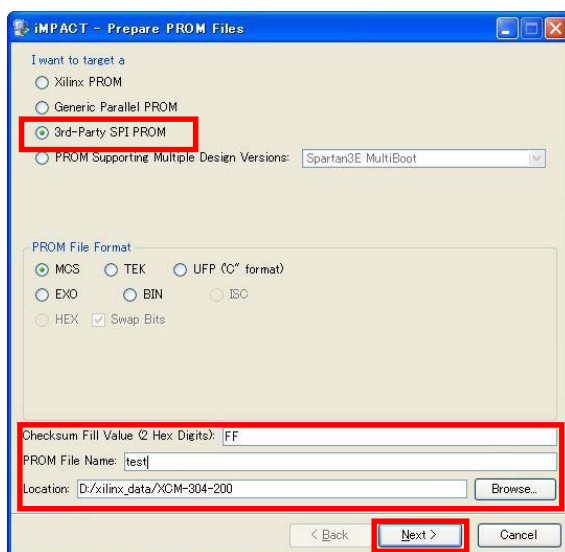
iMPACT - Prepare PROM Files

I want to target a

Xilinx PROM

Generic Parallel PROM

3rd-Party SPI PROM

PROM Supporting Multiple Design Versions: Spartan3E MultiBoot

PROM File Format

MCS TEK UFP (C" format)

EXO BIN ISC

HEX Swap Bits

Checksum Fill Value (2 Hex Digits): FF

PROM File Name: test

Location: D:/xilinx_data/XCM-304-200 Browse...

< Back Next > Cancel